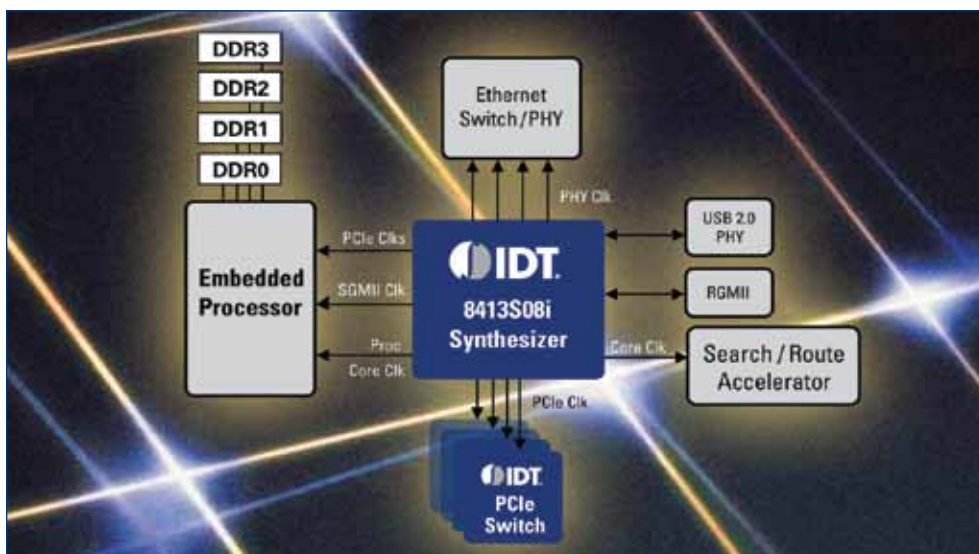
DDR3
DDR2
DDR1
DDR0

Ethernet Switch / PHY

PHY Clk

Embedded Processor

PCIe Clks

SGMII Clk

Proc Core Clk

IDT.

8413S08i Synthesizer

USB 2.0 PHY

RGMII

Core Clk

Search / Route Accelerator

PCIe Clk

IDT.

PCIe Switch